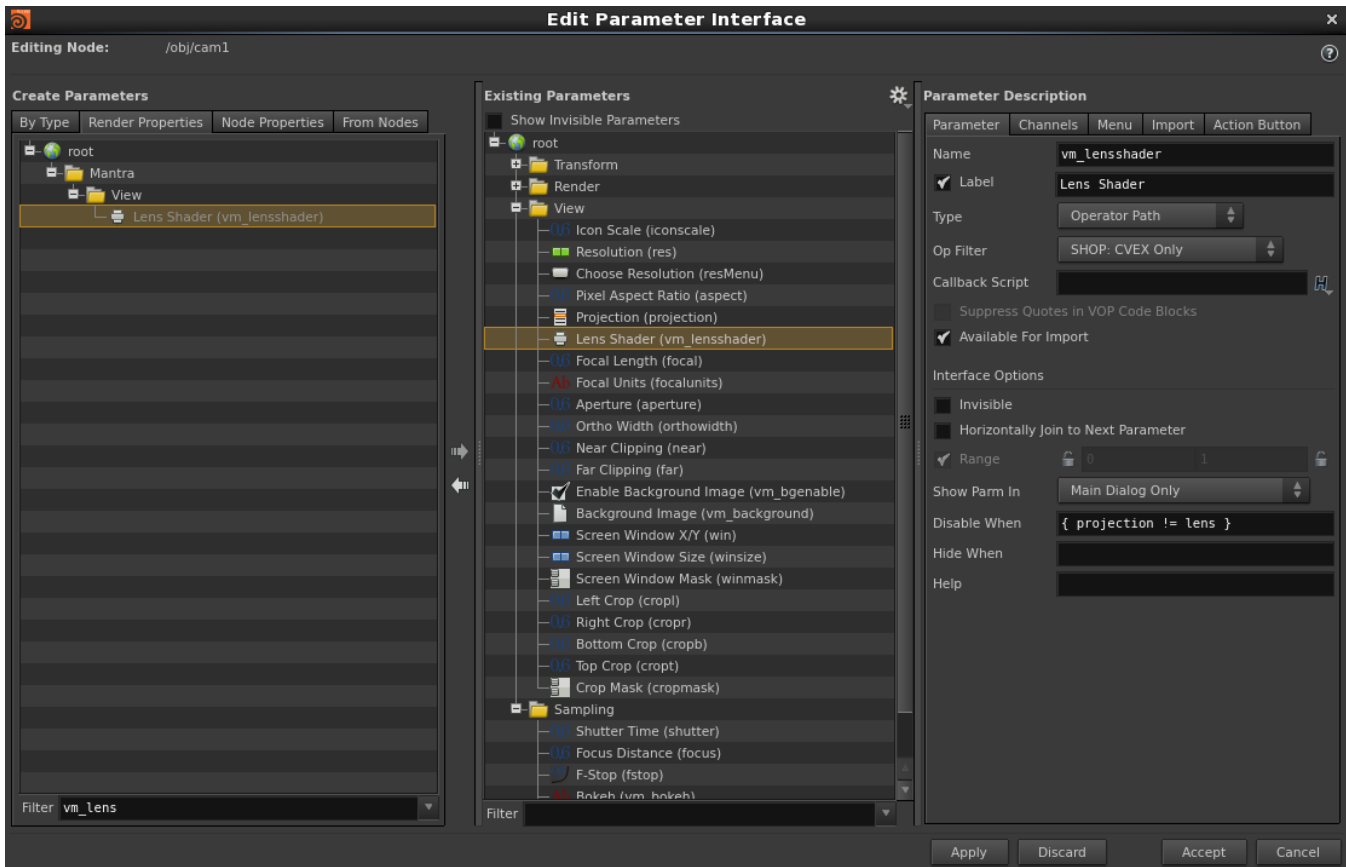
Edit Parameter Interface

Editing Node: /obj/cam1

Create Parameters

By Type | Render Properties | Node Properties | From Nodes

root
Mantra
View
Lens Shader (vm_lensshader)

Filter vm_lens

Existing Parameters

Show Invisible Parameters

root
Transform
Render
View
Icon Scale (iconscale)
Resolution (res)
Choose Resolution (resMenu)
Pixel Aspect Ratio (aspect)
Projection (projection)
Lens Shader (vm_lensshader)
Focal Length (focal)
Focal Units (focalunits)
Aperture (aperture)
Ortho Width (orthowidth)
Near Clipping (near)
Far Clipping (far)
Enable Background Image (vm_bgenable)
Background Image (vm_background)
Screen Window X/Y (win)
Screen Window Size (winsize)
Screen Window Mask (winmask)
Left Crop (cropl)
Right Crop (cropr)
Bottom Crop (cropb)
Top Crop (cropt)
Crop Mask (cropmask)
Sampling
Shutter Time (shutter)
Focus Distance (focus)
F-Stop (fstop)
Bokeh (vm_bokeh)

Filter

Parameter Description

Parameter | Channels | Menu | Import | Action Button

Name vm_lensshader
Label Lens Shader
Type Operator Path
Op Filter SHOP: CVEX Only
Callback Script
Suppress Quotes in VOP Code Blocks
Available For Import

Interface Options

Invisible
Horizontally Join to Next Parameter
Range 0 1
Show Parm In Main Dialog Only
Disable When { projection != lens }
Hide When
Help

Apply Discard Accept Cancel